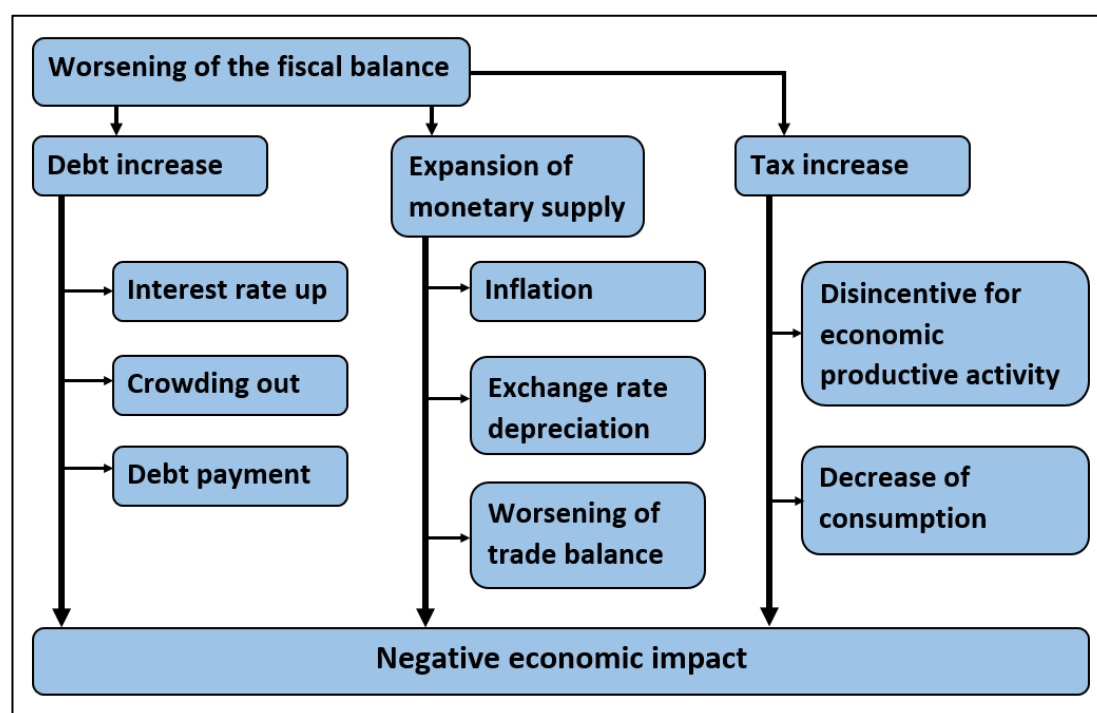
Worsening of the fiscal balance

Debt increase

Interest rate up

Crowding out

Debt payment

Expansion of monetary supply

Inflation

Exchange rate depreciation

Worsening of trade balance

Tax increase

Disincentive for economic productive activity

Decrease of consumption

Negative economic impact